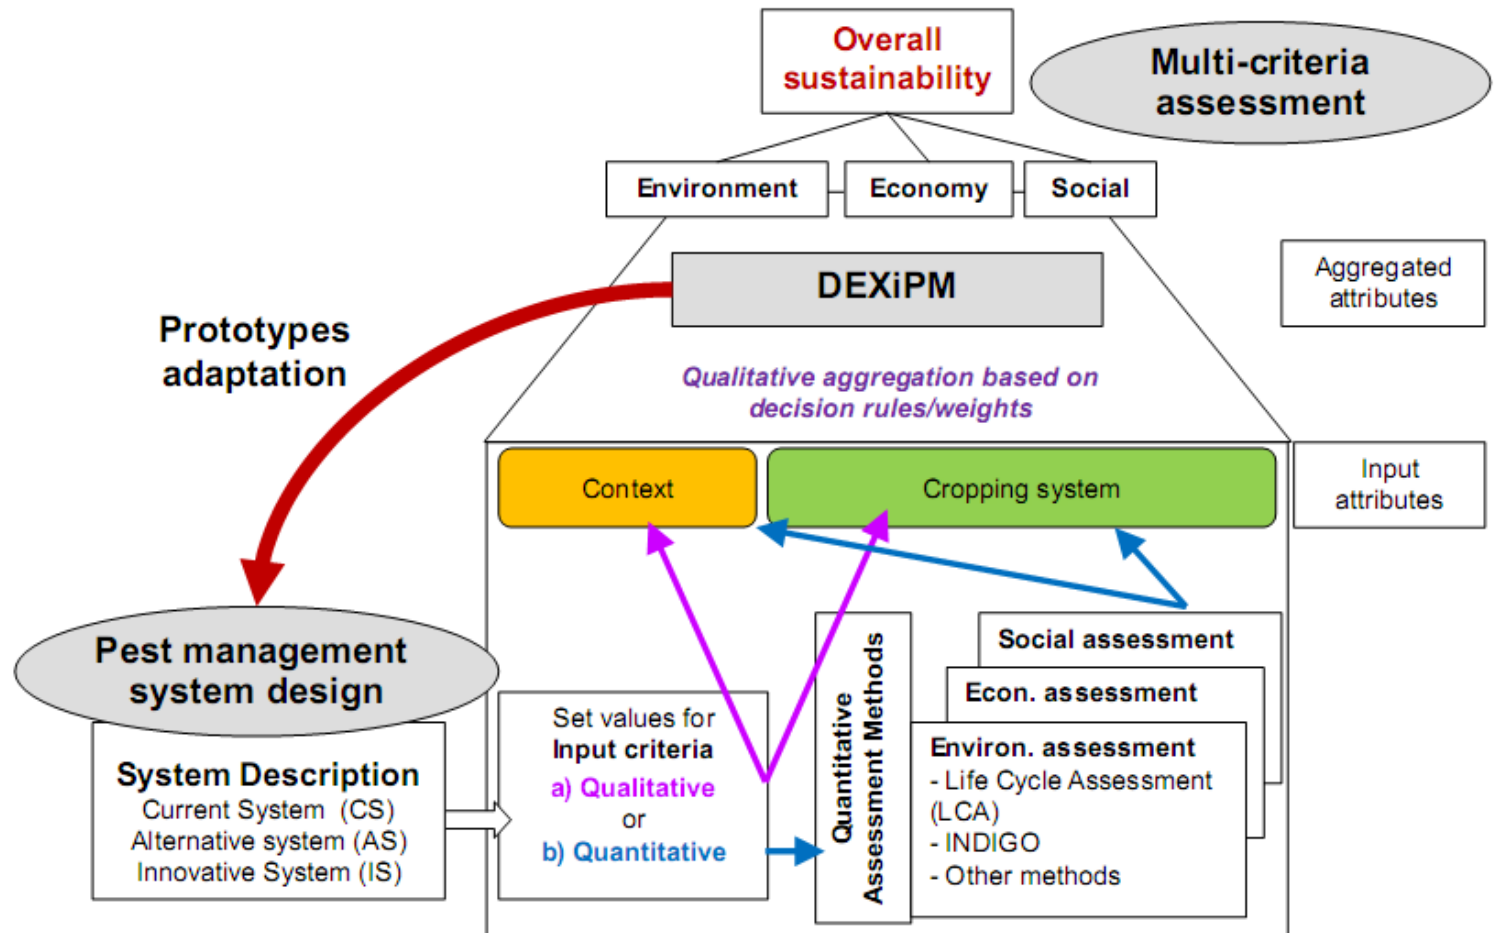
Overall sustainability

Multi-criteria assessment

Environment

Economy

Social

DEXiPM

Aggregated attributes

Prototypes adaptation

Qualitative aggregation based on decision rules/weights

Context

Cropping system

Input attributes

Pest management system design

Social assessment

Econ. assessment

Quantitative Assessment Methods

Environ. assessment
- Life Cycle Assessment (LCA)
- INDIGO
- Other methods

Set values for Input criteria
a) Qualitative
or
b) Quantitative

System Description
Current System (CS)
Alternative system (AS)
Innovative System (IS)